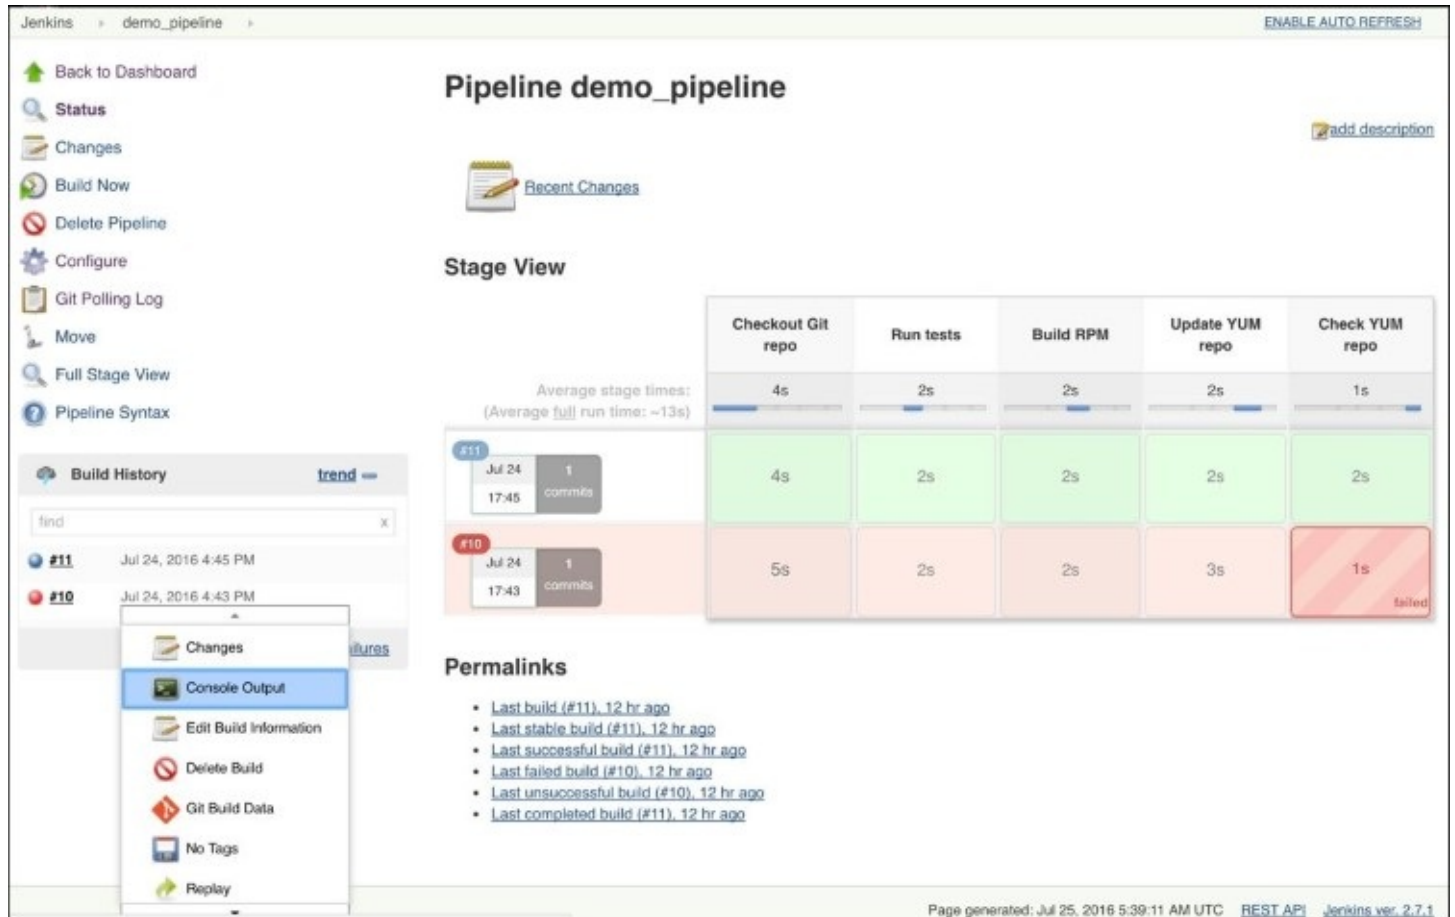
Jenkins › demo_pipeline ›

ENABLE AUTO REFRESH

Back to Dashboard
Status
Changes
Build Now
Delete Pipeline
Configure
Git Polling Log
Move
Full Stage View
Pipeline Syntax

Build History trend

find x

#11 Jul 24, 2016 4:45 PM
#10 Jul 24, 2016 4:43 PM

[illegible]ilures

Changes
Console Output
Edit Build Information
Delete Build
Git Build Data
No Tags
Replay

Pipeline demo_pipeline

add description

Recent Changes

Stage View

| | Checkout Git repo | Run tests | Build RPM | Update YUM repo | Check YUM repo |
|---|---|---|---|---|---|
| Average stage times: (Average full run time: ~13s) | 4s | 2s | 2s | 2s | 1s |
| #11 Jul 24 17:45 1 commits | 4s | 2s | 2s | 2s | 2s |
| #10 Jul 24 17:43 1 commits | 5s | 2s | 2s | 3s | 1s failed |

Permalinks

- Last build (#11), 12 hr ago
- Last stable build (#11), 12 hr ago
- Last successful build (#11), 12 hr ago
- Last failed build (#10), 12 hr ago
- Last unsuccessful build (#10), 12 hr ago
- Last completed build (#11), 12 hr ago

Page generated: Jul 25, 2016 5:39:11 AM UTC REST API Jenkins ver. 2.7.1